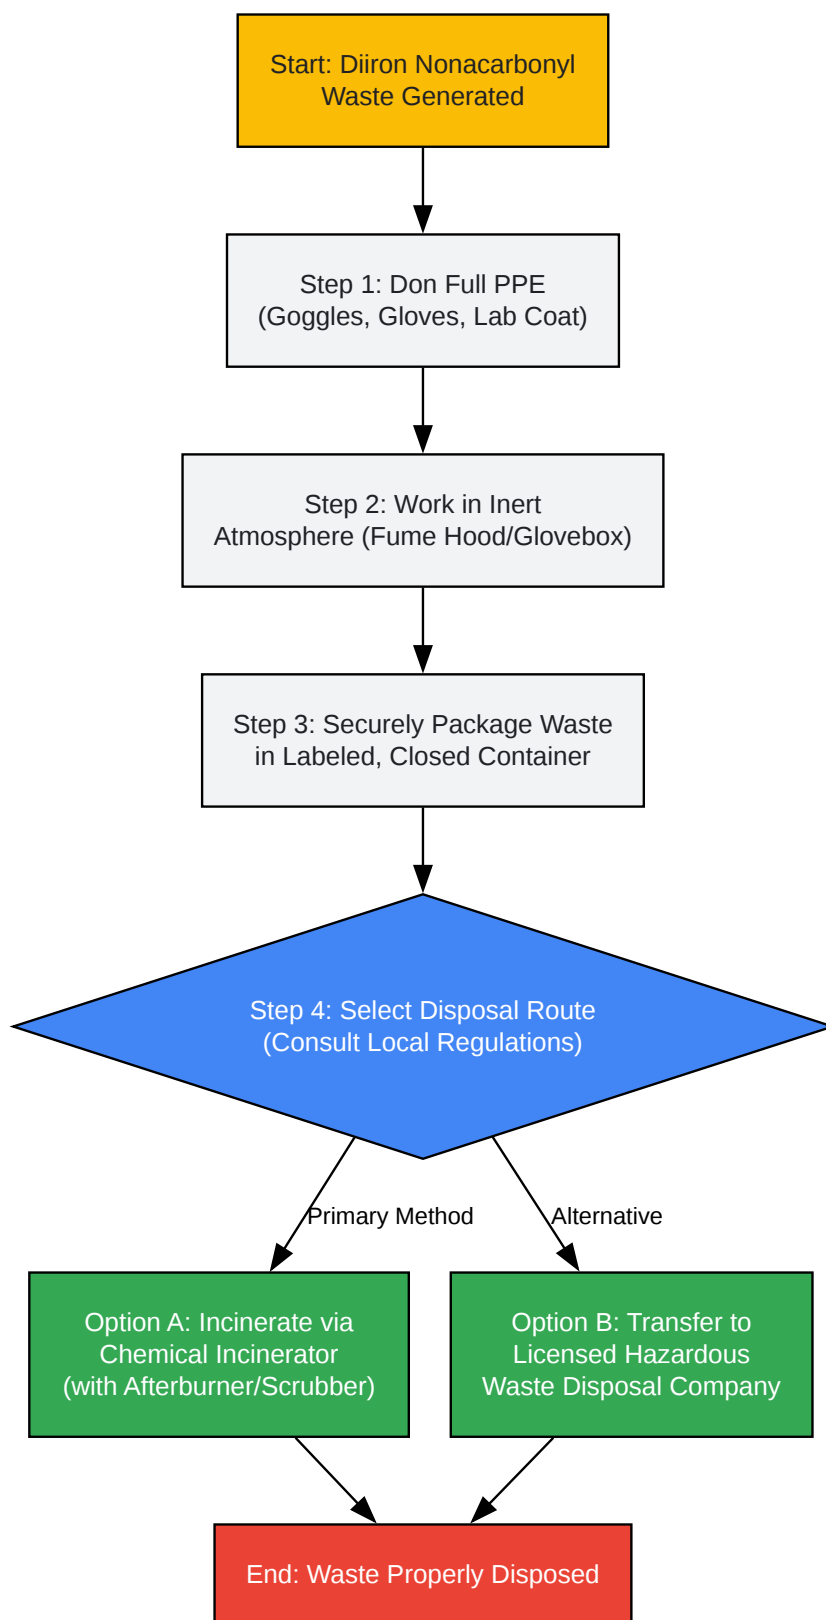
Start: Diiron Nonacarbonyl Waste Generated

Step 1: Don Full PPE (Goggles, Gloves, Lab Coat)

Step 2: Work in Inert Atmosphere (Fume Hood/Glovebox)

Step 3: Securely Package Waste in Labeled, Closed Container

Step 4: Select Disposal Route (Consult Local Regulations)

Primary Method

Alternative

Option A: Incinerate via Chemical Incinerator (with Afterburner/Scrubber)

Option B: Transfer to Licensed Hazardous Waste Disposal Company

End: Waste Properly Disposed